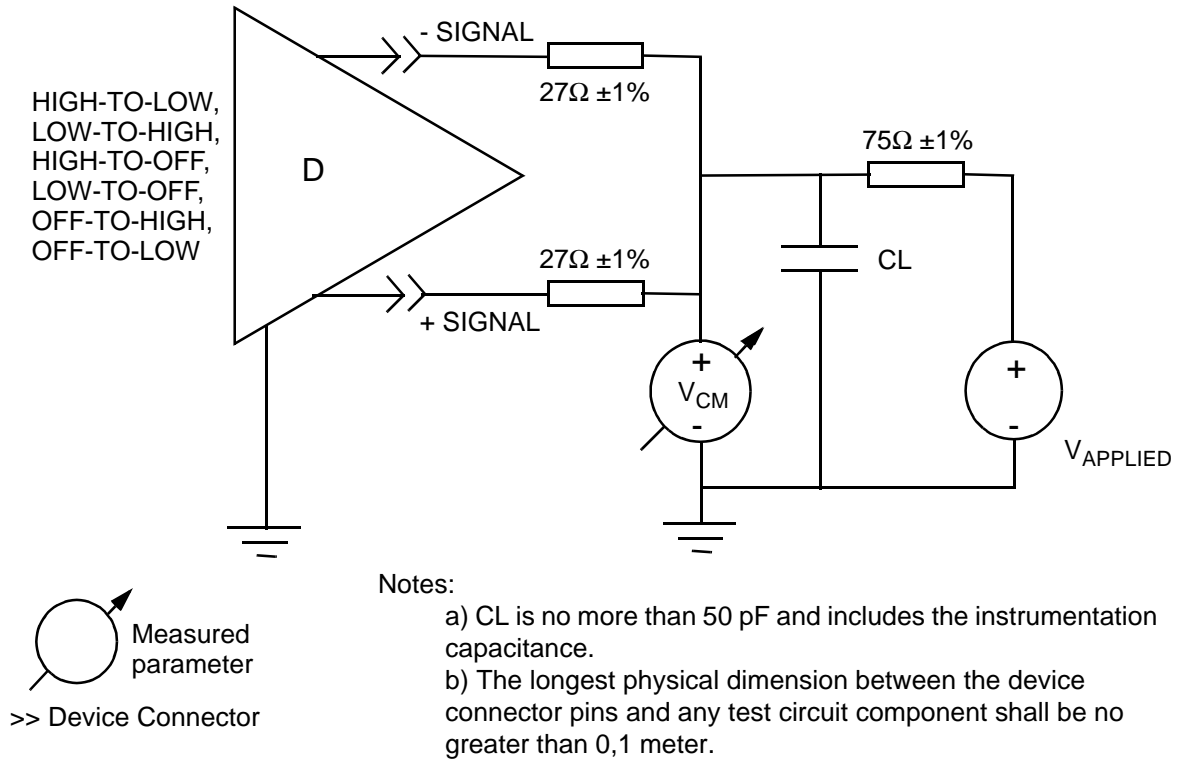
HIGH-TO-LOW,
LOW-TO-HIGH,
HIGH-TO-OFF,
LOW-TO-OFF,
OFF-TO-HIGH,
OFF-TO-LOW

D

- SIGNAL

$27\Omega \pm1\%$

$75\Omega \pm1\%$

$27\Omega \pm1\%$

CL

+ SIGNAL

+
$V_{CM}$
-

+
-
$V_{APPLIED}$

Measured parameter

>> Device Connector

Notes:

a) CL is no more than 50 pF and includes the instrumentation capacitance.

b) The longest physical dimension between the device connector pins and any test circuit component shall be no greater than 0,1 meter.